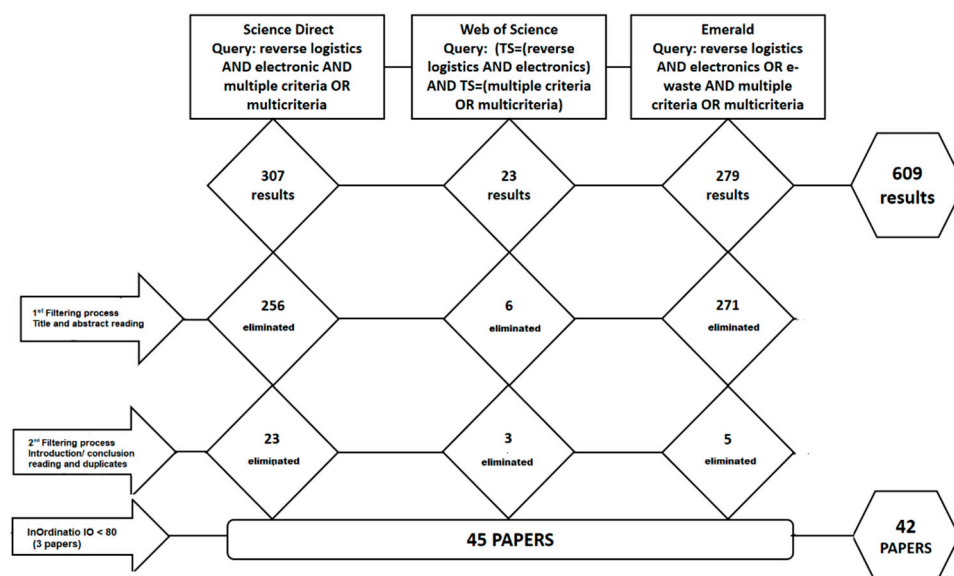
Science Direct
Query: reverse logistics AND electronic AND multiple criteria OR multicriteria

Web of Science
Query: (TS=(reverse logistics AND electronics) AND TS=(multiple criteria OR multicriteria)

Emerald
Query: reverse logistics AND electronics OR e-waste AND multiple criteria OR multicriteria

307 results

23 results

279 results

609 results

1$^{st}$ Filtering process
Title and abstract reading

256 eliminated

6 eliminated

271 eliminated

2$^{nd}$ Filtering process
Introduction/ conclusion reading and duplicates

23 eliminated

3 eliminated

5 eliminated

InOrdinatio IO < 80
(3 papers)

45 PAPERS

42 PAPERS